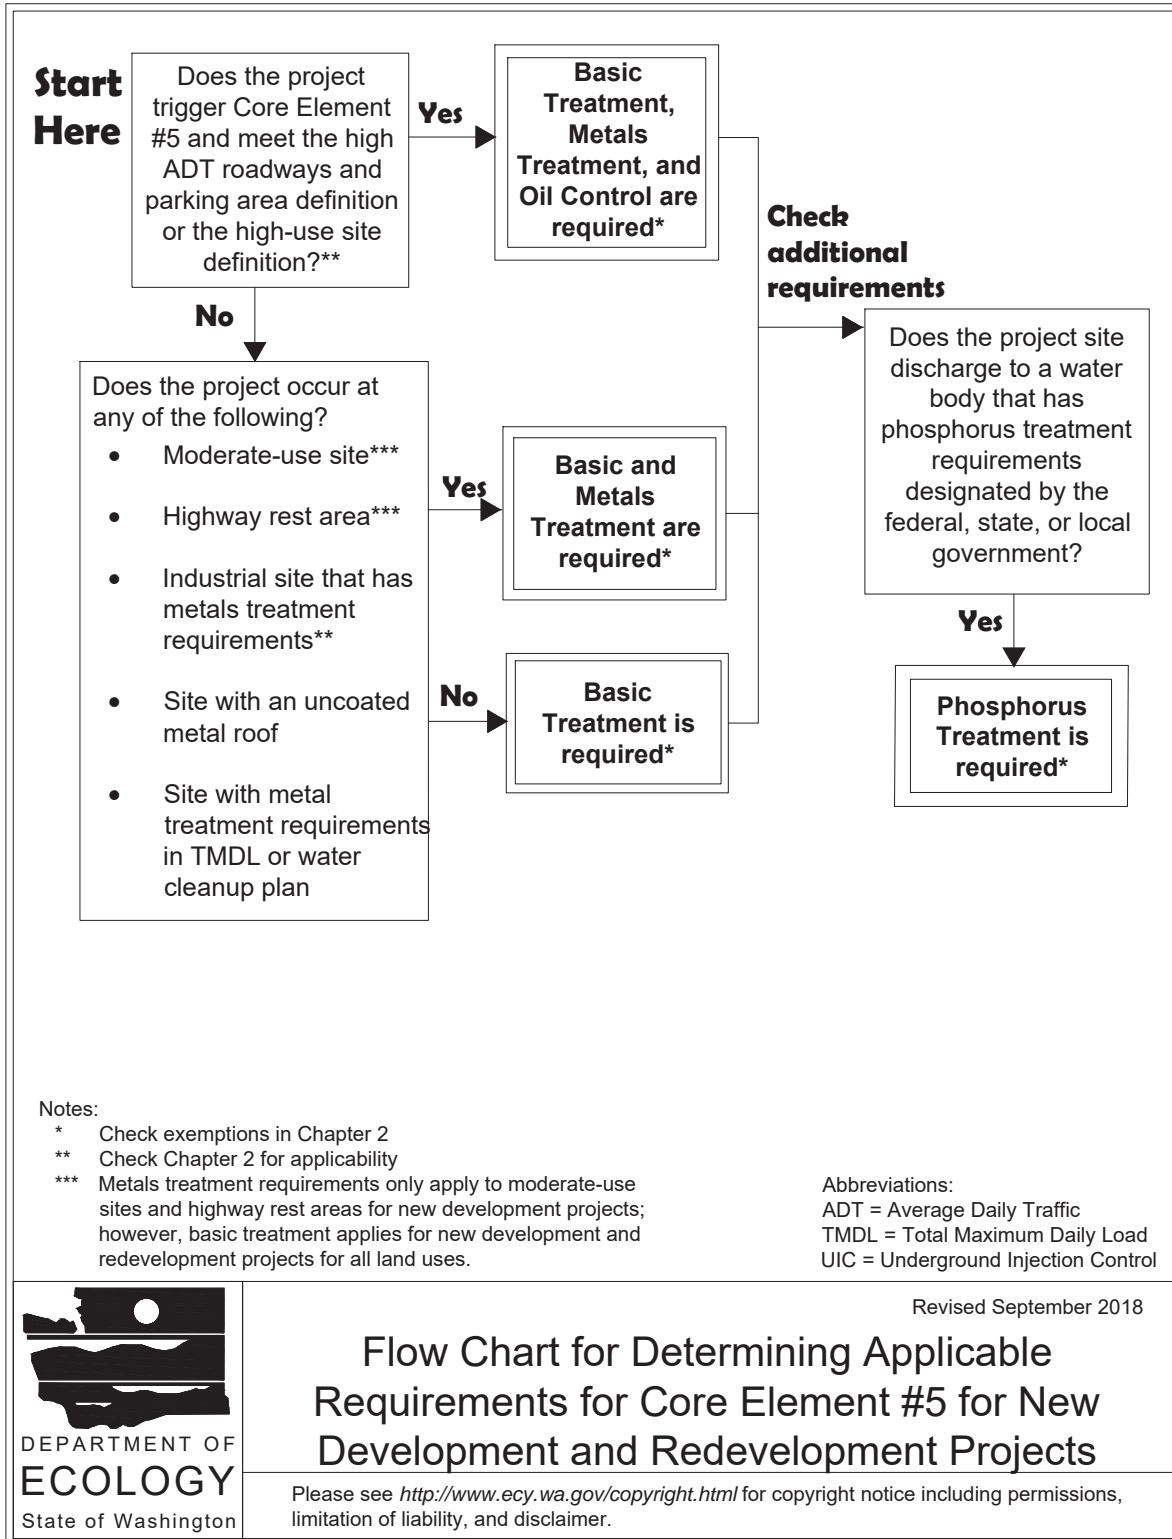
Start Here

Does the project trigger Core Element #5 and meet the high ADT roadways and parking area definition or the high-use site definition?**

Yes

Basic Treatment, Metals Treatment, and Oil Control are required*

No

Does the project occur at any of the following?

- Moderate-use site***
- Highway rest area***
- Industrial site that has metals treatment requirements**
- Site with an uncoated metal roof
- Site with metal treatment requirements in TMDL or water cleanup plan

Yes

Basic and Metals Treatment are required*

No

Basic Treatment is required*

Check additional requirements

Does the project site discharge to a water body that has phosphorus treatment requirements designated by the federal, state, or local government?

Yes

Phosphorus Treatment is required*

Notes:
* Check exemptions in Chapter 2
** Check Chapter 2 for applicability
*** Metals treatment requirements only apply to moderate-use sites and highway rest areas for new development projects; however, basic treatment applies for new development and redevelopment projects for all land uses.

Abbreviations:
ADT = Average Daily Traffic
TMDL = Total Maximum Daily Load
UIC = Underground Injection Control

DEPARTMENT OF ECOLOGY State of Washington

Revised September 2018

Flow Chart for Determining Applicable Requirements for Core Element #5 for New Development and Redevelopment Projects

Please see http://www.ecy.wa.gov/copyright.html for copyright notice including permissions, limitation of liability, and disclaimer.